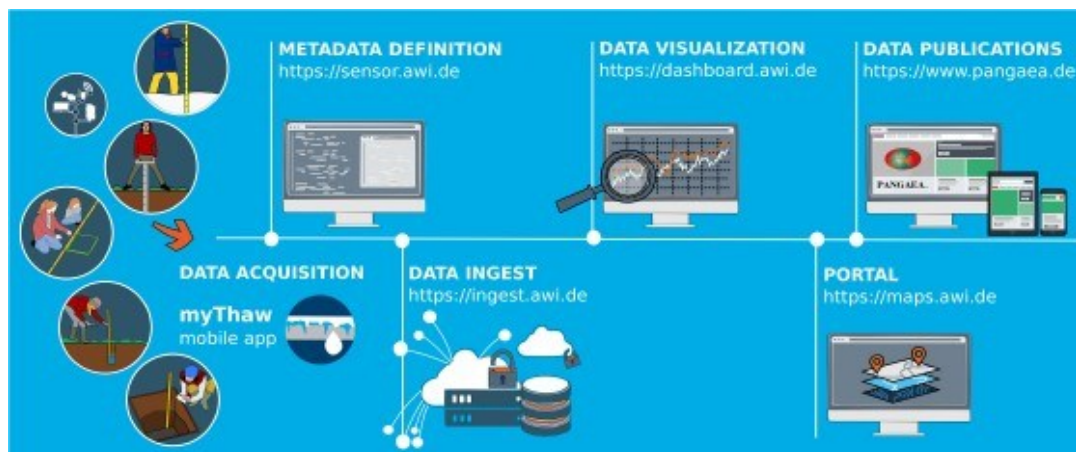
METADATA DEFINITION
https://sensor.awi.de

DATA VISUALIZATION
https://dashboard.awi.de

DATA PUBLICATIONS
https://www.pangaea.de

PANGAEA.

DATA ACQUISITION

myThaw
mobile app

DATA INGEST
https://ingest.awi.de

PORTAL
https://maps.awi.de